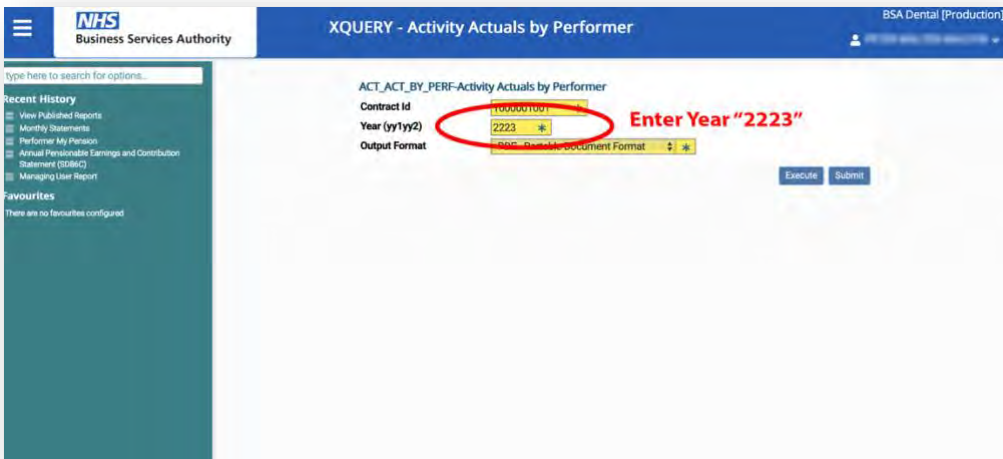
NHS
Business Services Authority

XQUERY - Activity Actuals by Performer

BSA Dental [Production]
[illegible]

type here to search for options...

Recent History
View Published Reports
Monthly Statements
Performer My Pension
Annual Pensionable Earnings and Contribution Statement (SD86C)
Managing User Report

Favourites
There are no favourites configured

ACT_ACT_BY_PERF-Activity Actuals by Performer

Contract Id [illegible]
Year (yy1yy2) 2223 *
Output Format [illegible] Document Format *

Enter Year "2223"

Execute Submit